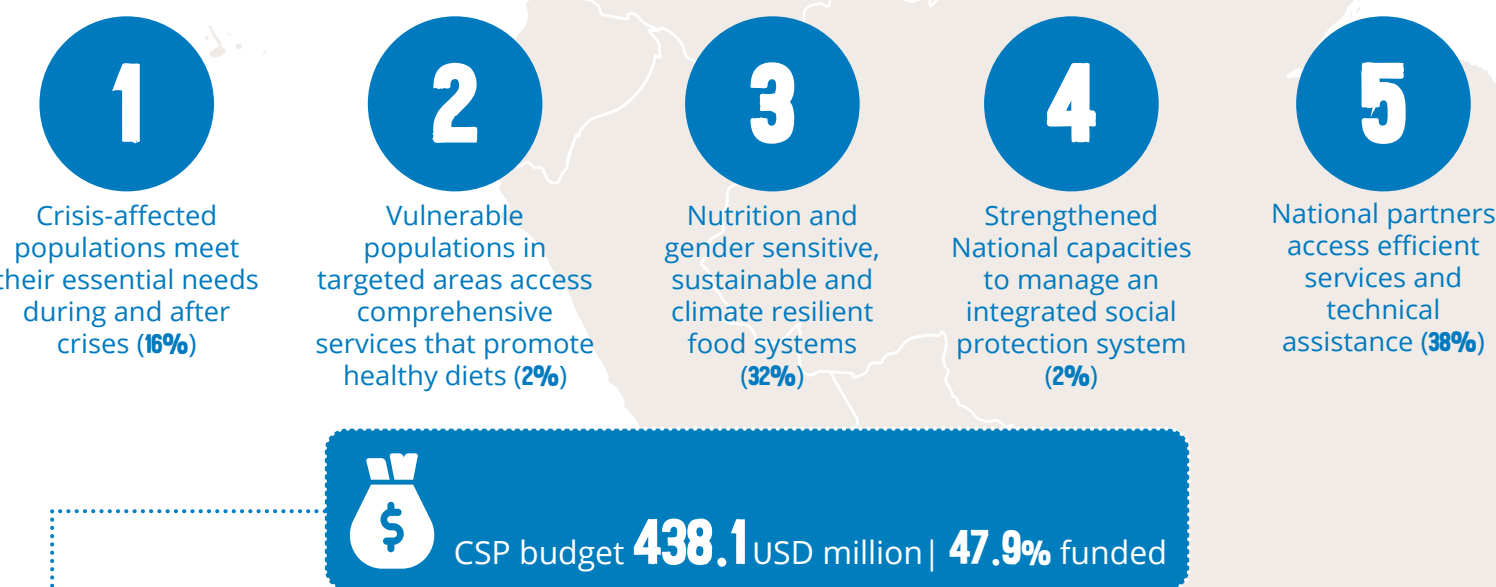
1

Crisis-affected populations meet their essential needs during and after crises (16%)

2

Vulnerable populations in targeted areas access comprehensive services that promote healthy diets (2%)

3

Nutrition and gender sensitive, sustainable and climate resilient food systems (32%)

4

Strengthened National capacities to manage an integrated social protection system (2%)

5

National partners access efficient services and technical assistance (38%)

CSP budget 438.1 USD million| 47.9% funded